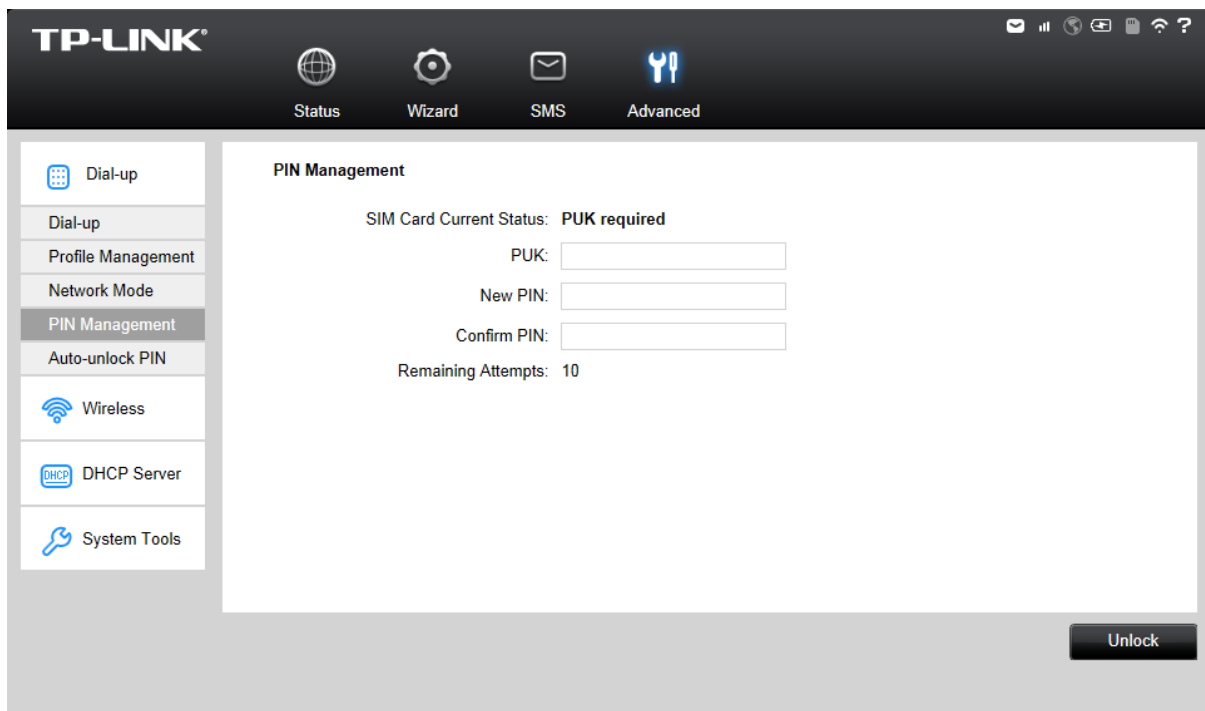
TP-LINK

?

Status
Wizard
SMS
Advanced

Dial-up
Dial-up
Profile Management
Network Mode
PIN Management
Auto-unlock PIN
Wireless
DHCP
DHCP Server
System Tools

PIN Management

SIM Card Current Status: PUK required
PUK:
New PIN:
Confirm PIN:
Remaining Attempts: 10

Unlock